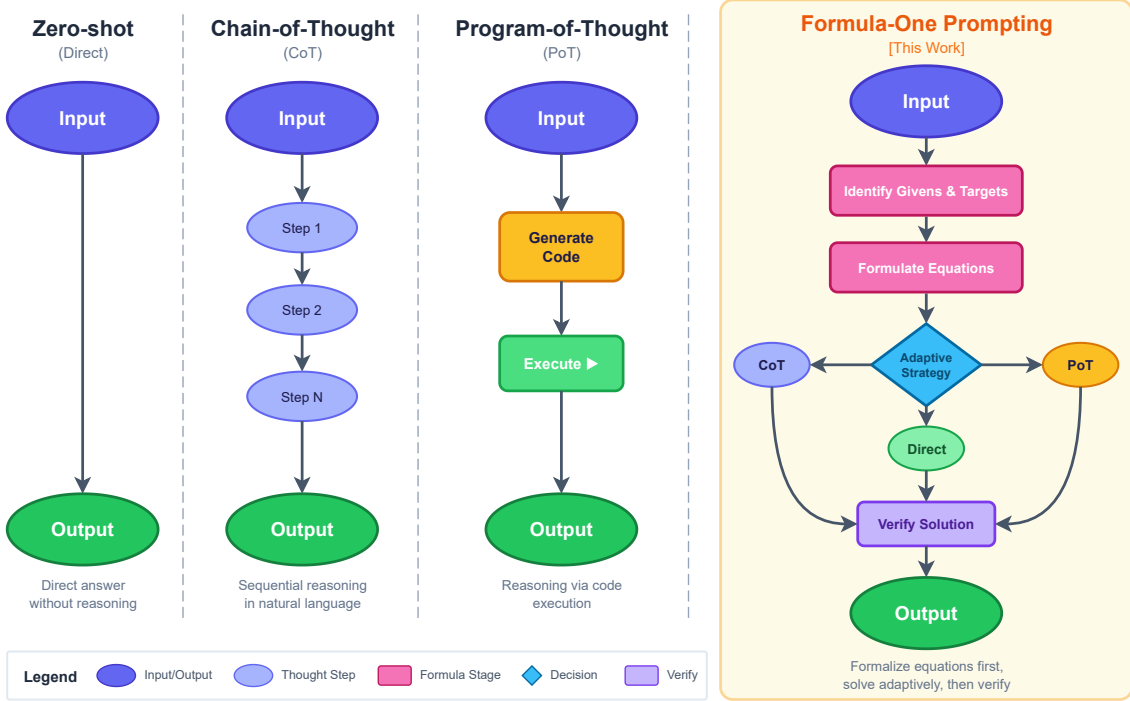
Zero-shot
(Direct)

Input

Output

Direct answer without reasoning

Chain-of-Thought
(CoT)

Input

Step 1

Step 2

Step N

Output

Sequential reasoning in natural language

Program-of-Thought
(PoT)

Input

Generate Code

Execute ▶

Output

Reasoning via code execution

Formula-One Prompting
[This Work]

Input

Identify Givens & Targets

Formulate Equations

CoT

Adaptive Strategy

PoT

Direct

Verify Solution

Output

Formalize equations first, solve adaptively, then verify

Legend
Input/Output
Thought Step
Formula Stage
Decision
Verify